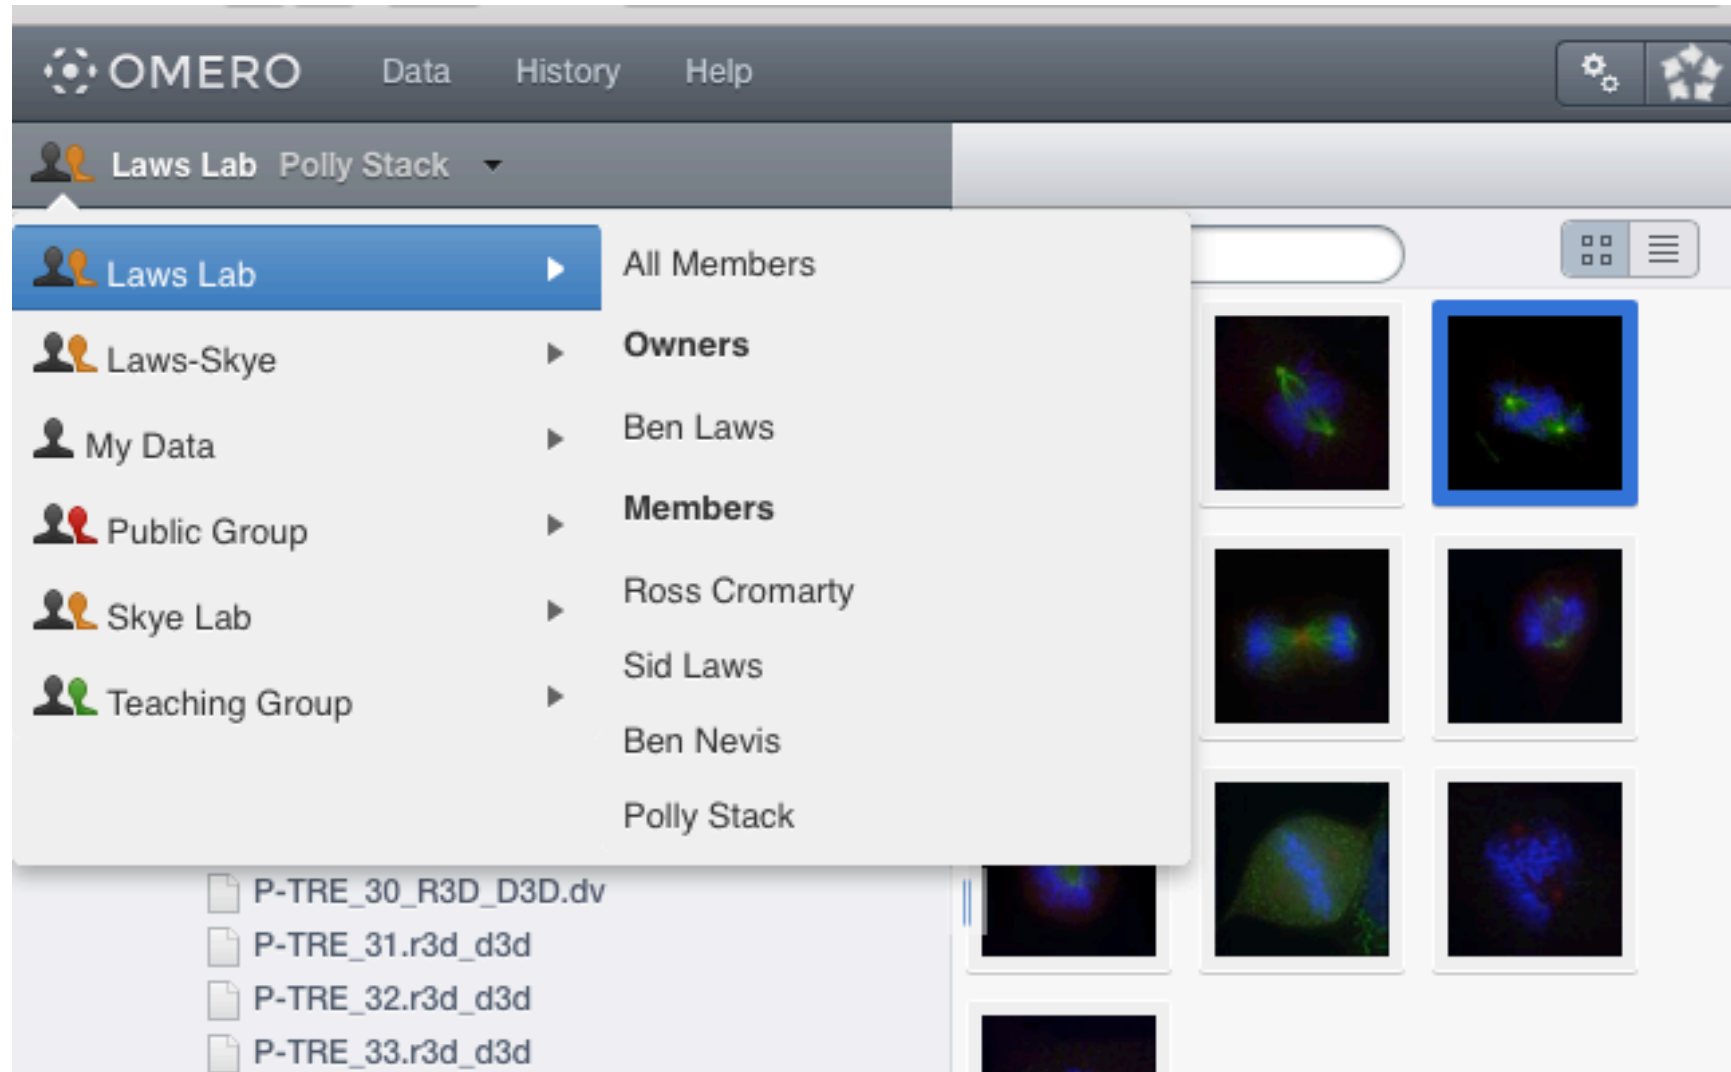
OMERO Data History Help

Laws Lab Polly Stack

Laws Lab
Laws-Skye
My Data
Public Group
Skye Lab
Teaching Group

All Members
Owners
Ben Laws
Members
Ross Cromarty
Sid Laws
Ben Nevis
Polly Stack

P-TRE_30_R3D_D3D.dv
P-TRE_31.r3d_d3d
P-TRE_32.r3d_d3d
P-TRE_33.r3d_d3d